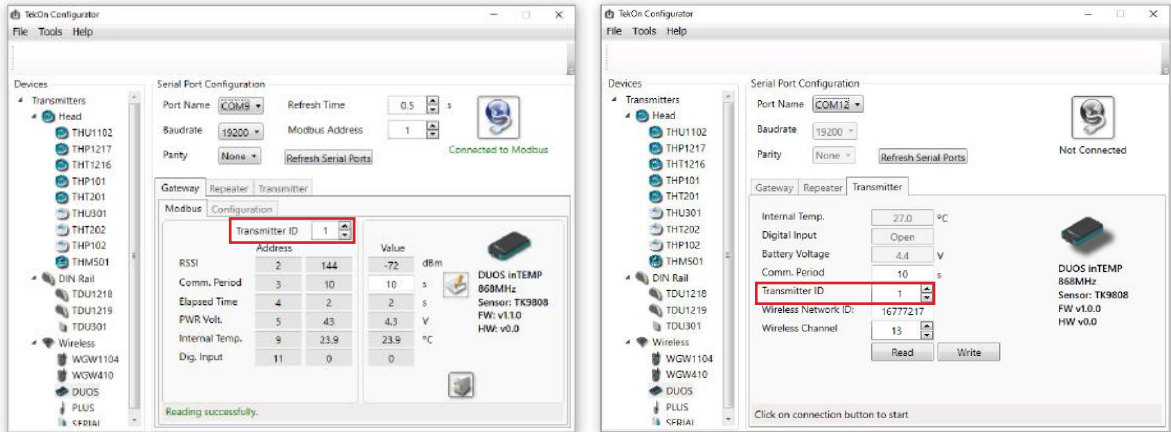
TekOn Configurator
File Tools Help

Devices
Transmitters
Head
THU1102
THP1217
THT1216
THP101
THT201
THU301
THT202
THP102
THM501
DIN Rail
TDU1218
TDU1219
TDU301
Wireless
WGW1104
WGW410
DUOS
PLUS
SERIAL

Serial Port Configuration
Port Name COM9
Refresh Time 0.5 s
Baudrate 19200
Modbus Address 1
Parity None
Refresh Serial Ports
Connected to Modbus

Gateway Repeater Transmitter
Modbus Configuration
Transmitter ID 1

| | Address | | Value | |
|---|---|---|---|---|
| RSSI | 2 | 144 | -72 | dBm |
| Comm. Period | 3 | 10 | 10 | s |
| Elapsed Time | 4 | 2 | 2 | s |
| PWR Volt. | 5 | 43 | 4.3 | V |
| Internal Temp. | 9 | 23.9 | 23.9 | °C |
| Dig. Input | 11 | 0 | 0 | |

DUOS inTEMP
868MHz
Sensor: TK9808
FW: v1.1.0
HW: v0.0

Reading successfully.

TekOn Configurator
File Tools Help

Devices
Transmitters
Head
THU1102
THP1217
THT1216
THP101
THT201
THU301
THT202
THP102
THM501
DIN Rail
TDU1218
TDU1219
TDU301
Wireless
WGW1104
WGW410
DUOS
PLUS
SERIAL

Serial Port Configuration
Port Name COM12
Baudrate 19200
Parity None
Refresh Serial Ports
Not Connected

Gateway Repeater Transmitter
Internal Temp. 27.0 °C
Digital Input Open
Battery Voltage 4.4 V
Comm. Period 10 s
Transmitter ID 1
Wireless Network ID: 16777217
Wireless Channel 13
Read Write

DUOS inTEMP
868MHz
Sensor: TK9808
FW v1.0.0
HW v0.0

Click on connection button to start